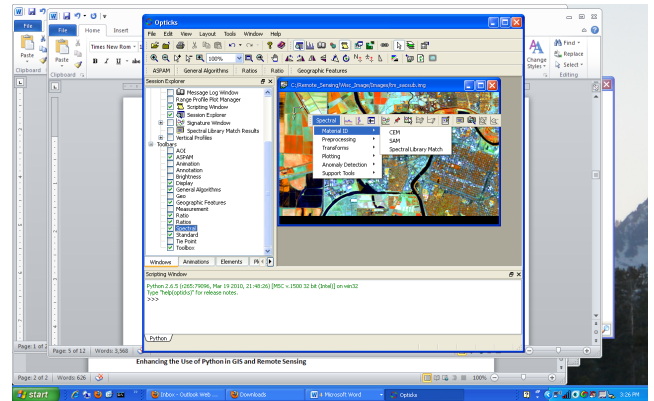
File
Home
Insert
Paste
Clipboard
Times New Rom
B I U
Opticks
File Edit View Layout Tools Window Help
100%
ASPAM General Algorithms Ratios Ratio Geographic Features
Session Explorer
Message Log Window
Range Profile Plot Manager
Scripting Window
Session Explorer
Signature Window
Spectral Library Match Results
Vertical Profiles
Toolbars
AOI
ASPAM
Animation
Annotation
Brightness
Display
General Algorithms
Geo
Geographic Features
Measurement
Ratio
Ratios
Spectral
Standard
Tie Point
Toolbox
Windows Animations Elements Pl
C:/Remote_Sensing/Misc_Image/Images/tm_sacsub.img
Spectral
Material ID
Preprocessing
Transforms
Plotting
Anomaly Detection
Support Tools
CEM
SAM
Spectral Library Match
Scripting Window
Python 2.6.5 (r265:79096, Mar 19 2010, 21:48:26) [MSC v.1500 32 bit (Intel)] on win32
Type "help(opticks)" for release notes.
>>>
Python
Find
Replace
Select
Change Styles
Editing
Page: 1 of 2
Page: 5 of 12 Words: 3,568
Enhancing the Use of Python in GIS and Remote Sensing
Page: 2 of 2 Words: 626
100%
start
Inbox - Outlook Web ...
Downloads
4 Microsoft Word
Opticks
3:26 PM